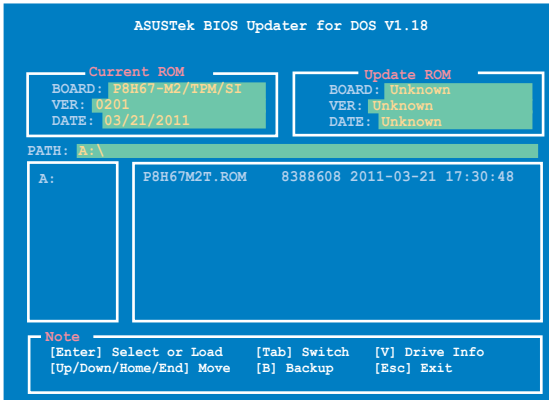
ASUSTek BIOS Updater for DOS V1.18

Current ROM
BOARD: P8H67-M2/TPM/SI
VER: 0201
DATE: 03/21/2011

Update ROM
BOARD: Unknown
VER: Unknown
DATE: Unknown

PATH: A:\

A:

P8H67M2T.ROM 8388608 2011-03-21 17:30:48

Note
[Enter] Select or Load [Tab] Switch [V] Drive Info
[Up/Down/Home/End] Move [B] Backup [Esc] Exit